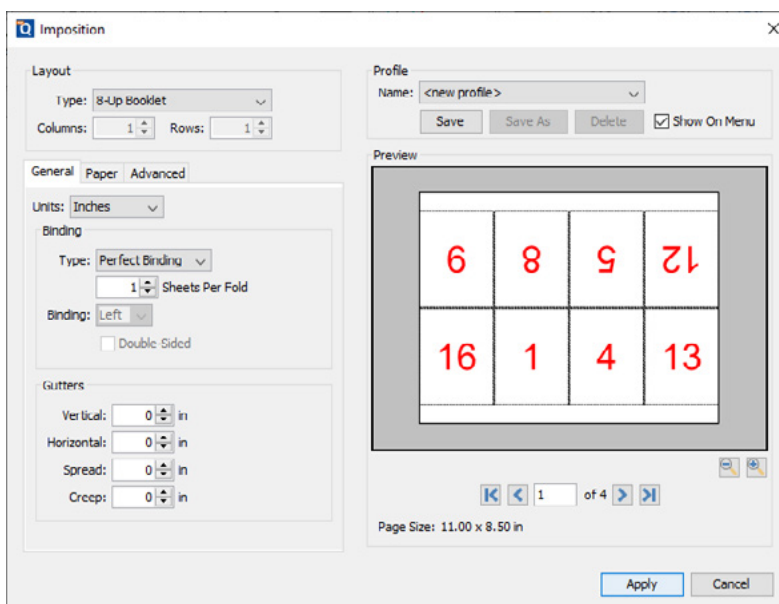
Imposition

Layout
Type: 8-Up Booklet
Columns: 1 Rows: 1

General Paper Advanced
Units: Inches
Binding
Type: Perfect Binding
1 Sheets Per Fold
Binding: Left
Double Sided

Gutters
Vertical: 0 in
Horizontal: 0 in
Spread: 0 in
Creep: 0 in

Profile
Name: <new profile>
Save Save As Delete Show On Menu

Preview
6 8 5 12
16 1 4 13

1 of 4
Page Size: 11.00 x 8.50 in

Apply Cancel